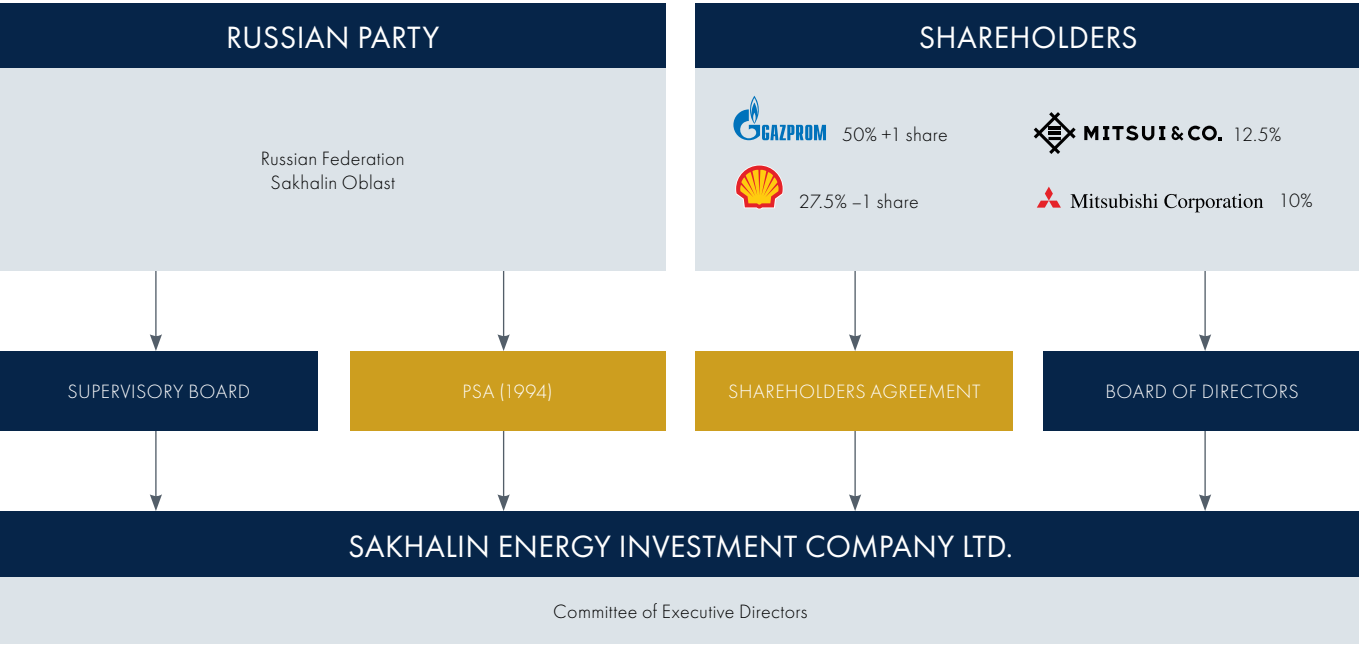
RUSSIAN PARTY

Russian Federation
Sakhalin Oblast

SHAREHOLDERS

GAZPROM 50% +1 share

MITSUI & CO. 12.5%

27.5% –1 share

Mitsubishi Corporation 10%

SUPERVISORY BOARD

PSA (1994)

SHAREHOLDERS AGREEMENT

BOARD OF DIRECTORS

SAKHALIN ENERGY INVESTMENT COMPANY LTD.

Committee of Executive Directors